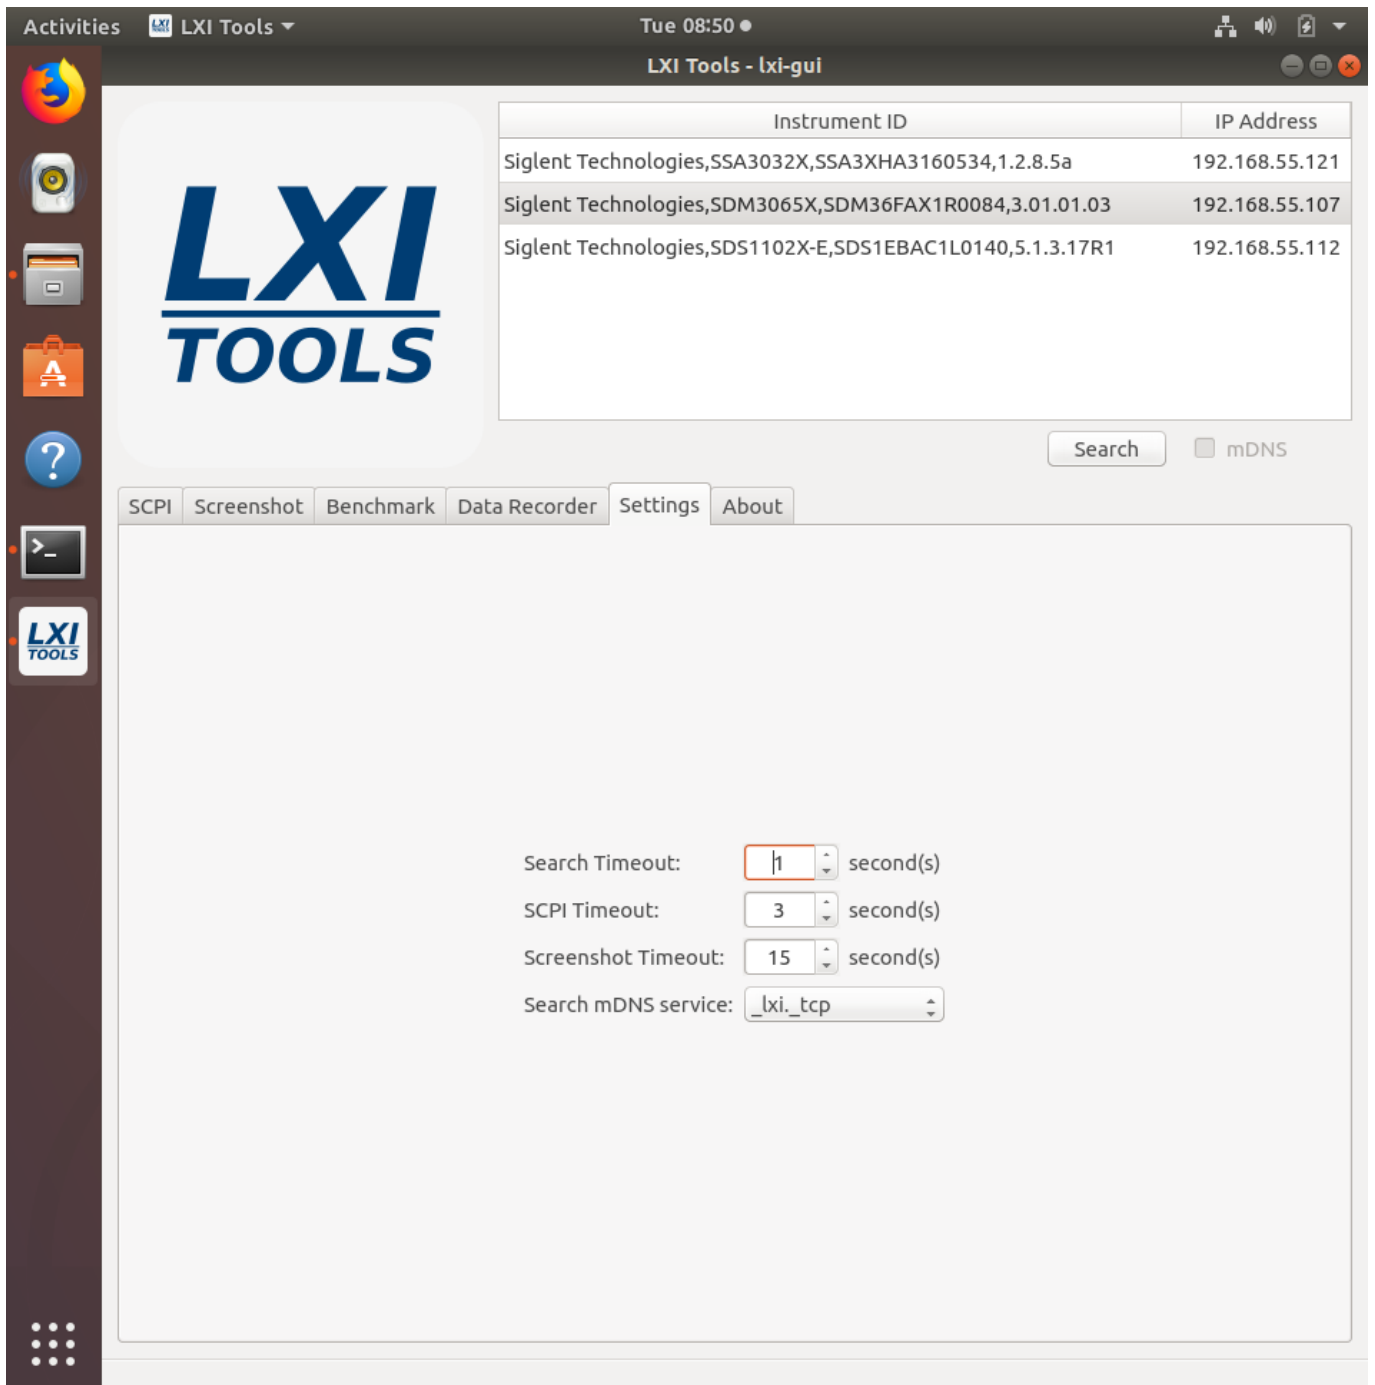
Activities LXI Tools Tue 08:50

LXI Tools - lxi-gui

LXI TOOLS

| Instrument ID | IP Address |
|---|---|
| Siglent Technologies,SSA3032X,SSA3XHA3160534,1.2.8.5a | 192.168.55.121 |
| Siglent Technologies,SDM3065X,SDM36FAX1R0084,3.01.01.03 | 192.168.55.107 |
| Siglent Technologies,SDS1102X-E,SDS1EBAC1L0140,5.1.3.17R1 | 192.168.55.112 |

Search mDNS

SCPI Screenshot Benchmark Data Recorder Settings About

Search Timeout: 1 second(s)
SCPI Timeout: 3 second(s)
Screenshot Timeout: 15 second(s)
Search mDNS service: _lxi._tcp

LXI TOOLS